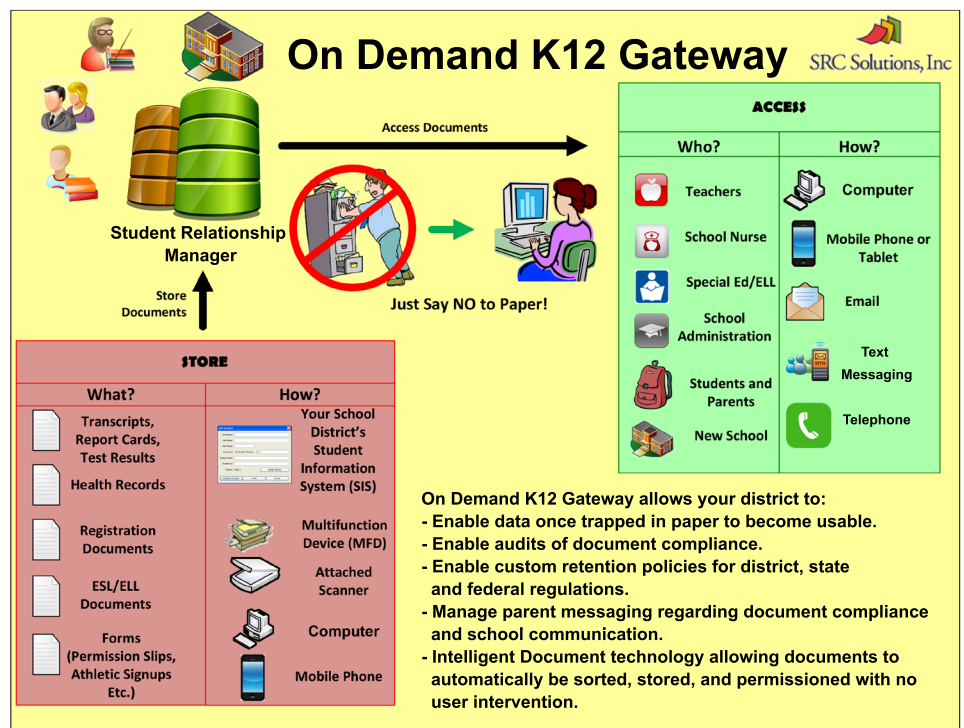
On Demand K12 Gateway

SRC Solutions, Inc

Student Relationship Manager

Access Documents

Store Documents

Just Say NO to Paper!

ACCESS

| Who? | How? |
|---|---|
| Teachers | Computer |
| School Nurse | Mobile Phone or Tablet |
| Special Ed/ELL | Email |
| School Administration | Text Messaging |
| Students and Parents | Telephone |
| New School | |

STORE

| What? | How? |
|---|---|
| Transcripts, Report Cards, Test Results | Your School District's Student Information System (SIS) |
| Health Records | |
| Registration Documents | Multifunction Device (MFD) |
| ESL/ELL Documents | Attached Scanner |
| Forms (Permission Slips, Athletic Signups Etc.) | Computer |
| | Mobile Phone |

On Demand K12 Gateway allows your district to:
- Enable data once trapped in paper to become usable.
- Enable audits of document compliance.
- Enable custom retention policies for district, state and federal regulations.
- Manage parent messaging regarding document compliance and school communication.
- Intelligent Document technology allowing documents to automatically be sorted, stored, and permissioned with no user intervention.